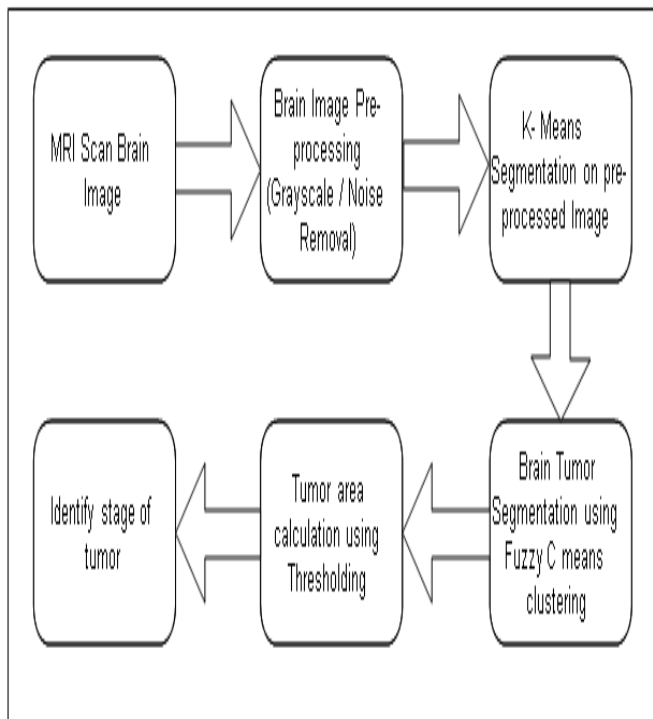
MRI Scan Brain Image

Brain Image Preprocessing (Grayscale / Noise Removal)

K- Means Segmentation on preprocessed Image

Brain Tumor Segmentation using Fuzzy C means clustering

Tumor area calculation using Thresholding

Identify stage of tumor